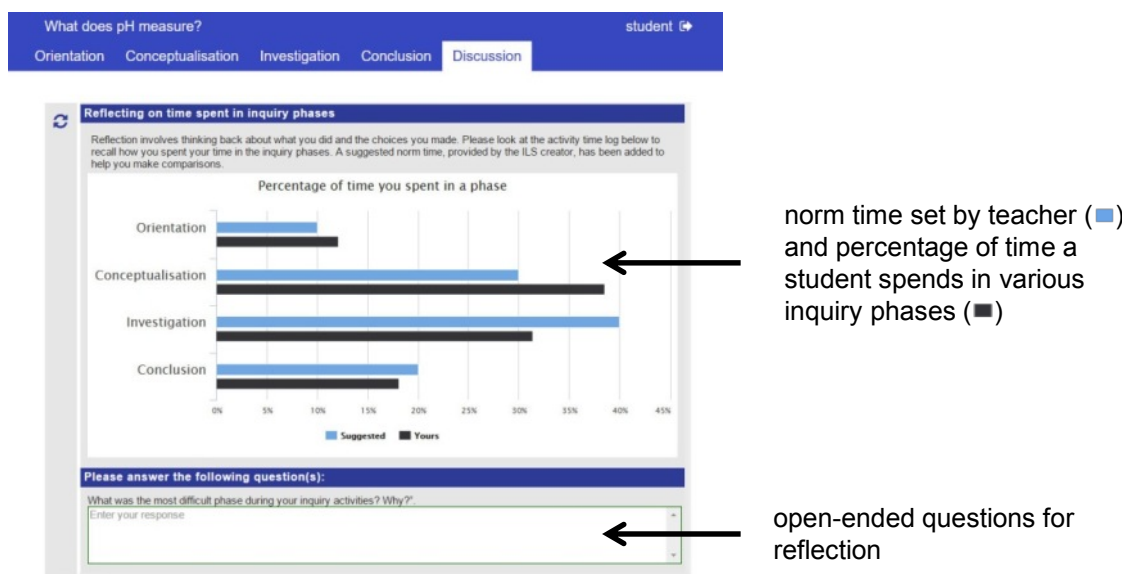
What does pH measure?

student

Orientation Conceptualisation Investigation Conclusion Discussion

Reflecting on time spent in inquiry phases

Reflection involves thinking back about what you did and the choices you made. Please look at the activity time log below to recall how you spent your time in the inquiry phases. A suggested norm time, provided by the ILS creator, has been added to help you make comparisons.

Percentage of time you spent in a phase

Orientation

Conceptualisation

Investigation

Conclusion

0% 5% 10% 15% 20% 25% 30% 35% 40% 45%

Suggested Yours

Please answer the following question(s):

What was the most difficult phase during your inquiry activities? Why?".

Enter your response

norm time set by teacher (■) and percentage of time a student spends in various inquiry phases (■)

open-ended questions for reflection